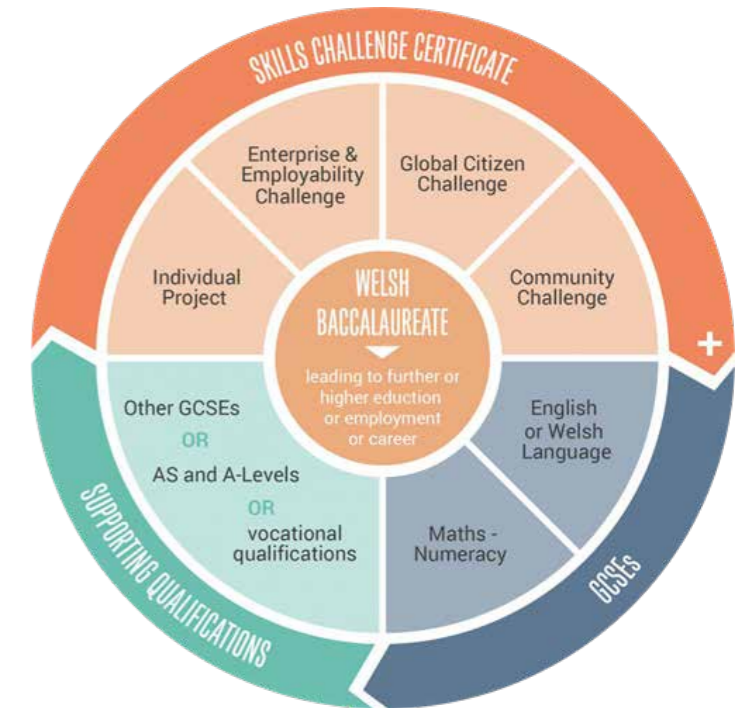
SKILLS CHALLENGE CERTIFICATE

Enterprise & Employability Challenge

Global Citizen Challenge

Individual Project

Community Challenge

WELSH BACCALAUREATE

leading to further or higher eduction or employment or career

+

Other GCSEs

OR

AS and A-Levels

OR

vocational qualifications

English or Welsh Language

Maths - Numeracy

SUPPORTING QUALIFICATIONS

GCSEs